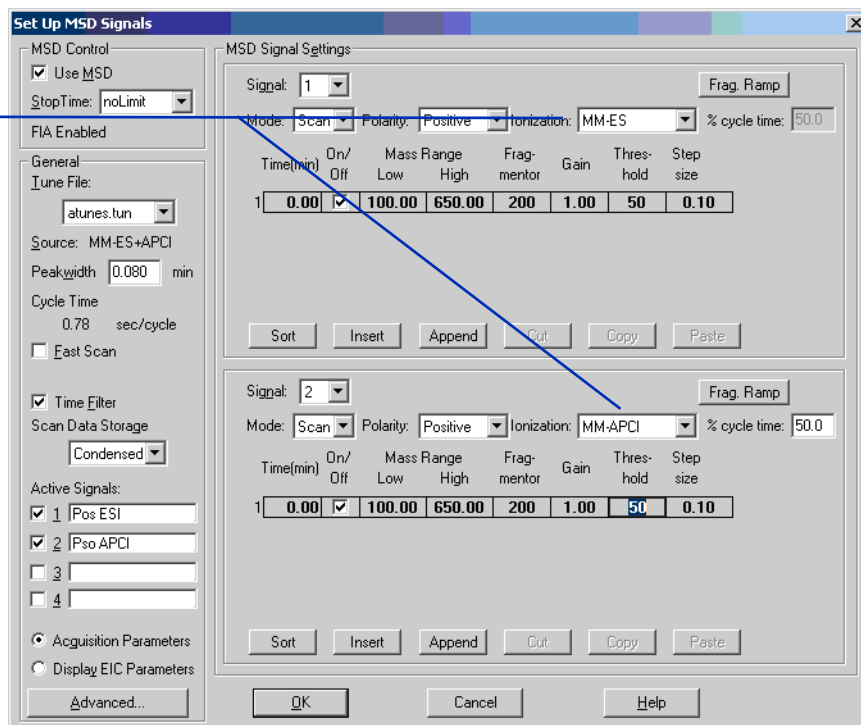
Set Up MSD Signals

MSD Control
☑ Use MSD
StopTime: noLimit
FIA Enabled

General
Tune File:
atunes.tun
Source: MM-ES+APCI
Peakwidth 0.080 min
Cycle Time
0.78 sec/cycle
☐ Fast Scan

☑ Time Filter
Scan Data Storage
Condensed

Active Signals:
☑ 1 Pos ESI
☑ 2 Pso APCI
☐ 3
☐ 4

◉ Acquisition Parameters
○ Display EIC Parameters

Advanced...

MSD Signal Settings

Signal: 1
Frag. Ramp
Mode: Scan Polarity: Positive Ionization: MM-ES % cycle time: 50.0

| | Time(min) | On/ Off | Mass Range Low | High | Frag- mentor | Gain | Thres- hold | Step size |
|---|---|---|---|---|---|---|---|---|
| 1 | 0.00 | ☑ | 100.00 | 650.00 | 200 | 1.00 | 50 | 0.10 |

Sort Insert Append Cut Copy Paste

Signal: 2
Frag. Ramp
Mode: Scan Polarity: Positive Ionization: MM-APCI % cycle time: 50.0

| | Time(min) | On/ Off | Mass Range Low | High | Frag- mentor | Gain | Thres- hold | Step size |
|---|---|---|---|---|---|---|---|---|
| 1 | 0.00 | ☑ | 100.00 | 650.00 | 200 | 1.00 | 50 | 0.10 |

Sort Insert Append Cut Copy Paste

OK Cancel Help